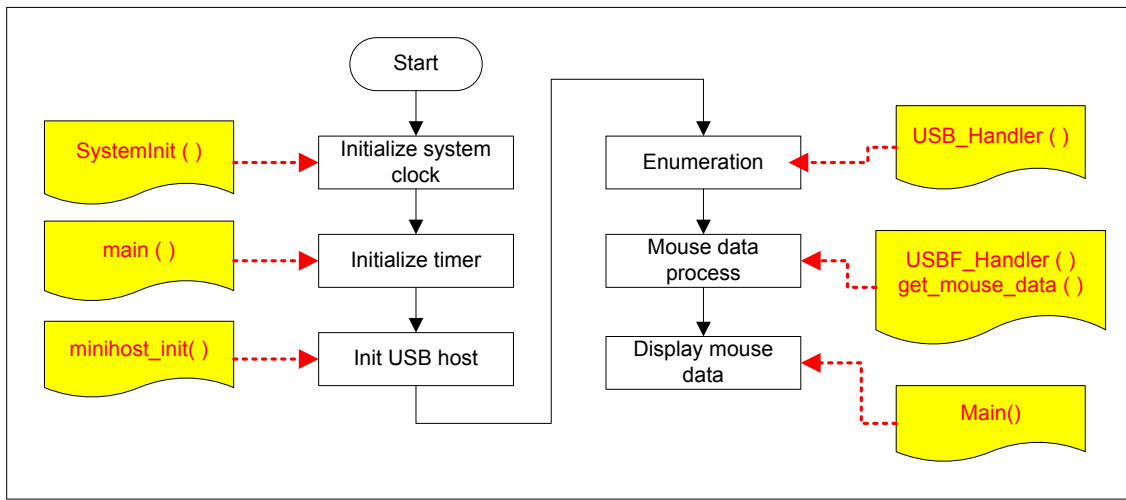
Start

SystemInit ( )

Initialize system clock

main ( )

Initialize timer

minihost_init( )

Init USB host

Enumeration

USB_Handler ( )

Mouse data process

USBF_Handler ( )
get_mouse_data ( )

Display mouse data

Main()